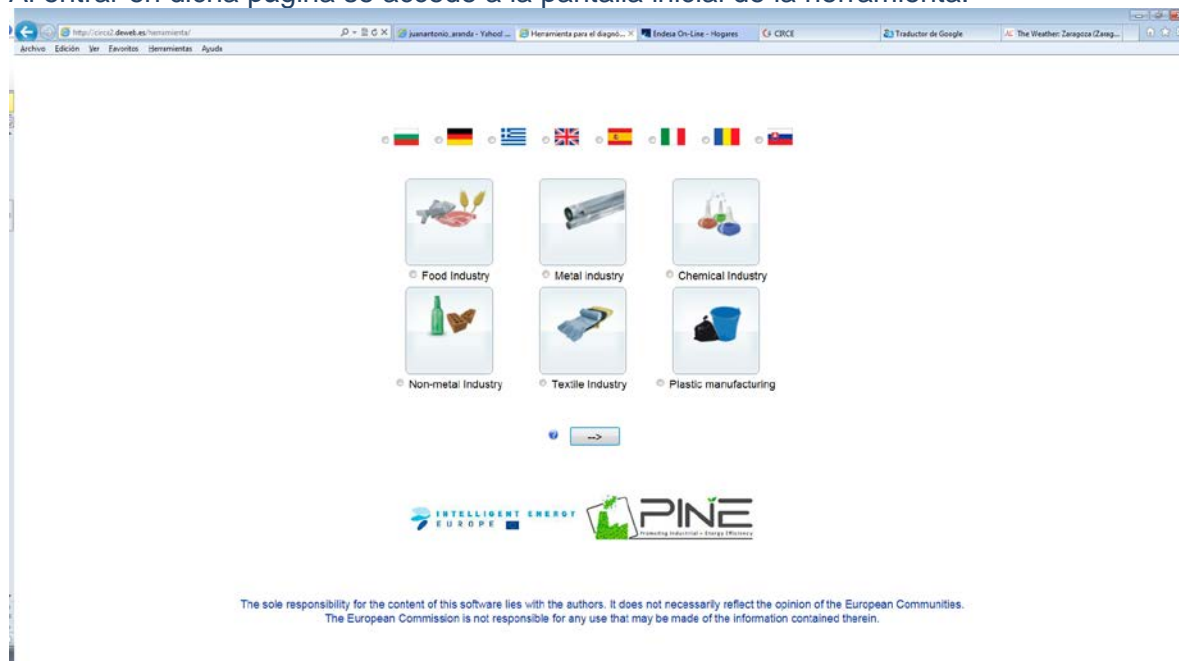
Al entrar en dicha página se accede a la pantalla inicial de la herramienta.

http://circe2.deweb.es/herramienta/
juanantonio_aranda - Yahoo! ...
Herramienta para el diagnó... ×
Endesa On-Line - Hogares
CIRCE
Traductor de Google
The Weather: Zaragoza (Zarag...

Archivo Edición Ver Favoritos Herramientas Ayuda

Food Industry
Metal industry
Chemical Industry
Non-metal Industry
Textile Industry
Plastic manufacturing

-->

INTELLIGENT ENERGY EUROPE
PINE
Promoting Industrial Energy Efficiency

The sole responsibility for the content of this software lies with the authors. It does not necessarily reflect the opinion of the European Communities. The European Commission is not responsible for any use that may be made of the information contained therein.